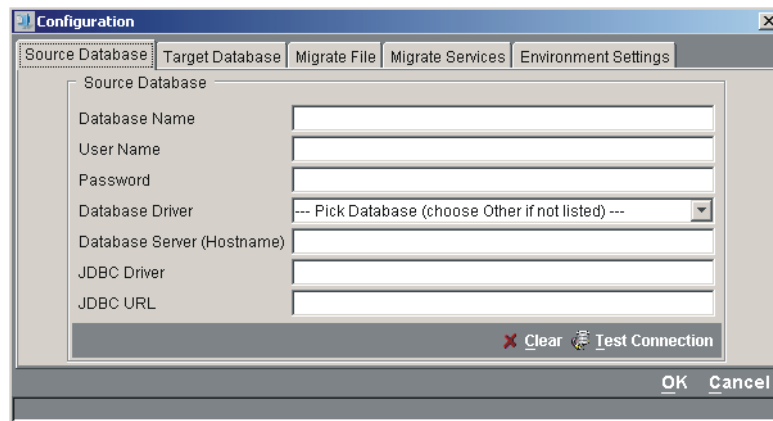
Configuration

Source Database | Target Database | Migrate File | Migrate Services | Environment Settings

Source Database

Database Name

User Name

Password

Database Driver

--- Pick Database (choose Other if not listed) ---

Database Server (Hostname)

JDBC Driver

JDBC URL

Clear

Test Connection

OK

Cancel